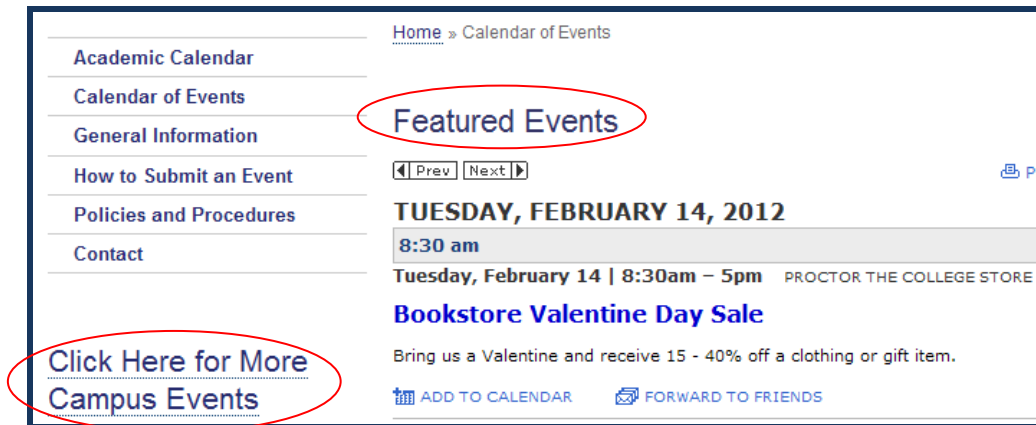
Academic Calendar
Calendar of Events
General Information
How to Submit an Event
Policies and Procedures
Contact

Click Here for More Campus Events

Home » Calendar of Events

Featured Events

Prev Next

P

TUESDAY, FEBRUARY 14, 2012

8:30 am

Tuesday, February 14 | 8:30am – 5pm PROCTOR THE COLLEGE STORE

Bookstore Valentine Day Sale

Bring us a Valentine and receive 15 - 40% off a clothing or gift item.

ADD TO CALENDAR FORWARD TO FRIENDS